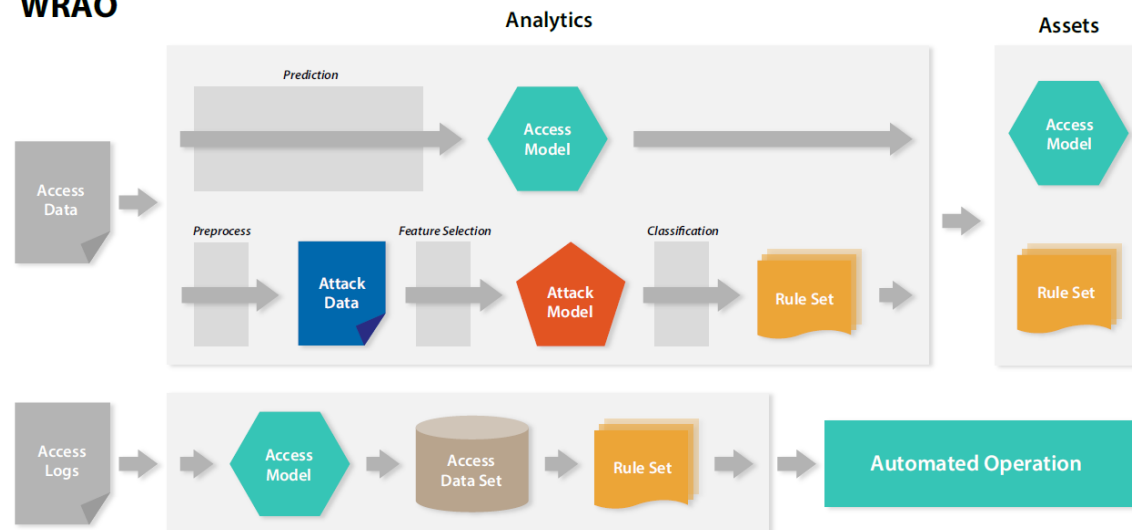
WRAO

Analytics

Assets

Prediction

Access Data

Access Model

Access Model

Preprocess

Feature Selection

Classification

Attack Data

Attack Model

Rule Set

Rule Set

Access Logs

Access Model

Access Data Set

Rule Set

Automated Operation